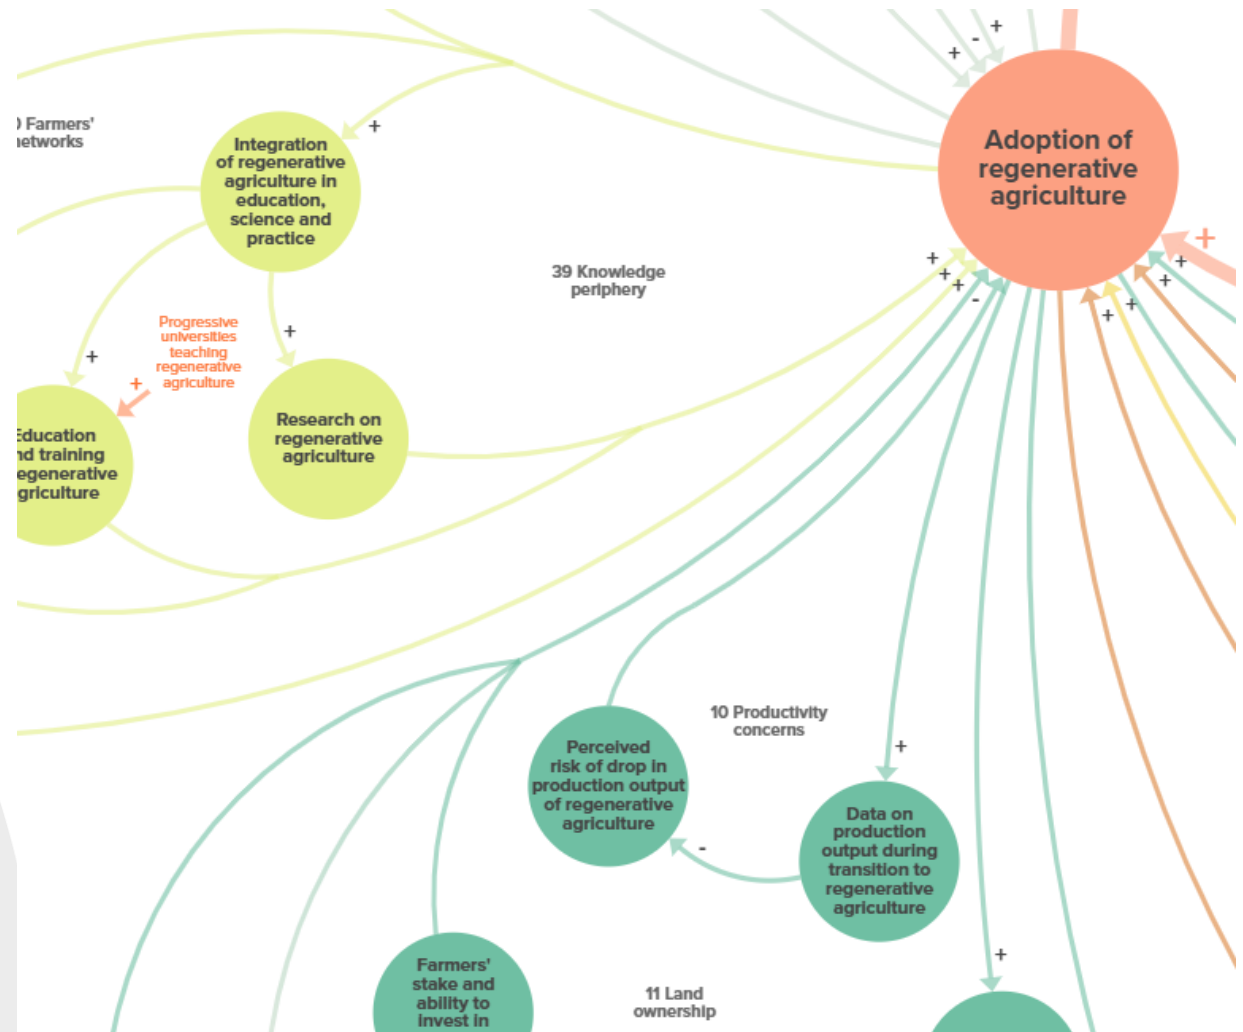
) Farmers' ıetworks

Integration of regenerative agriculture in education, science and practice

+

39 Knowledge periphery

Adoption of regenerative agriculture

+ - + +

+ + + -

+ + + + +

Progressive universities teaching regenerative agriculture

+

+

+

Education ıd training egenerative griculture

Research on regenerative agriculture

10 Productivity concerns

Perceived risk of drop in production output of regenerative agriculture

+

-

Data on production output during transition to regenerative agriculture

+

Farmers' stake and ability to invest in

11 Land ownership